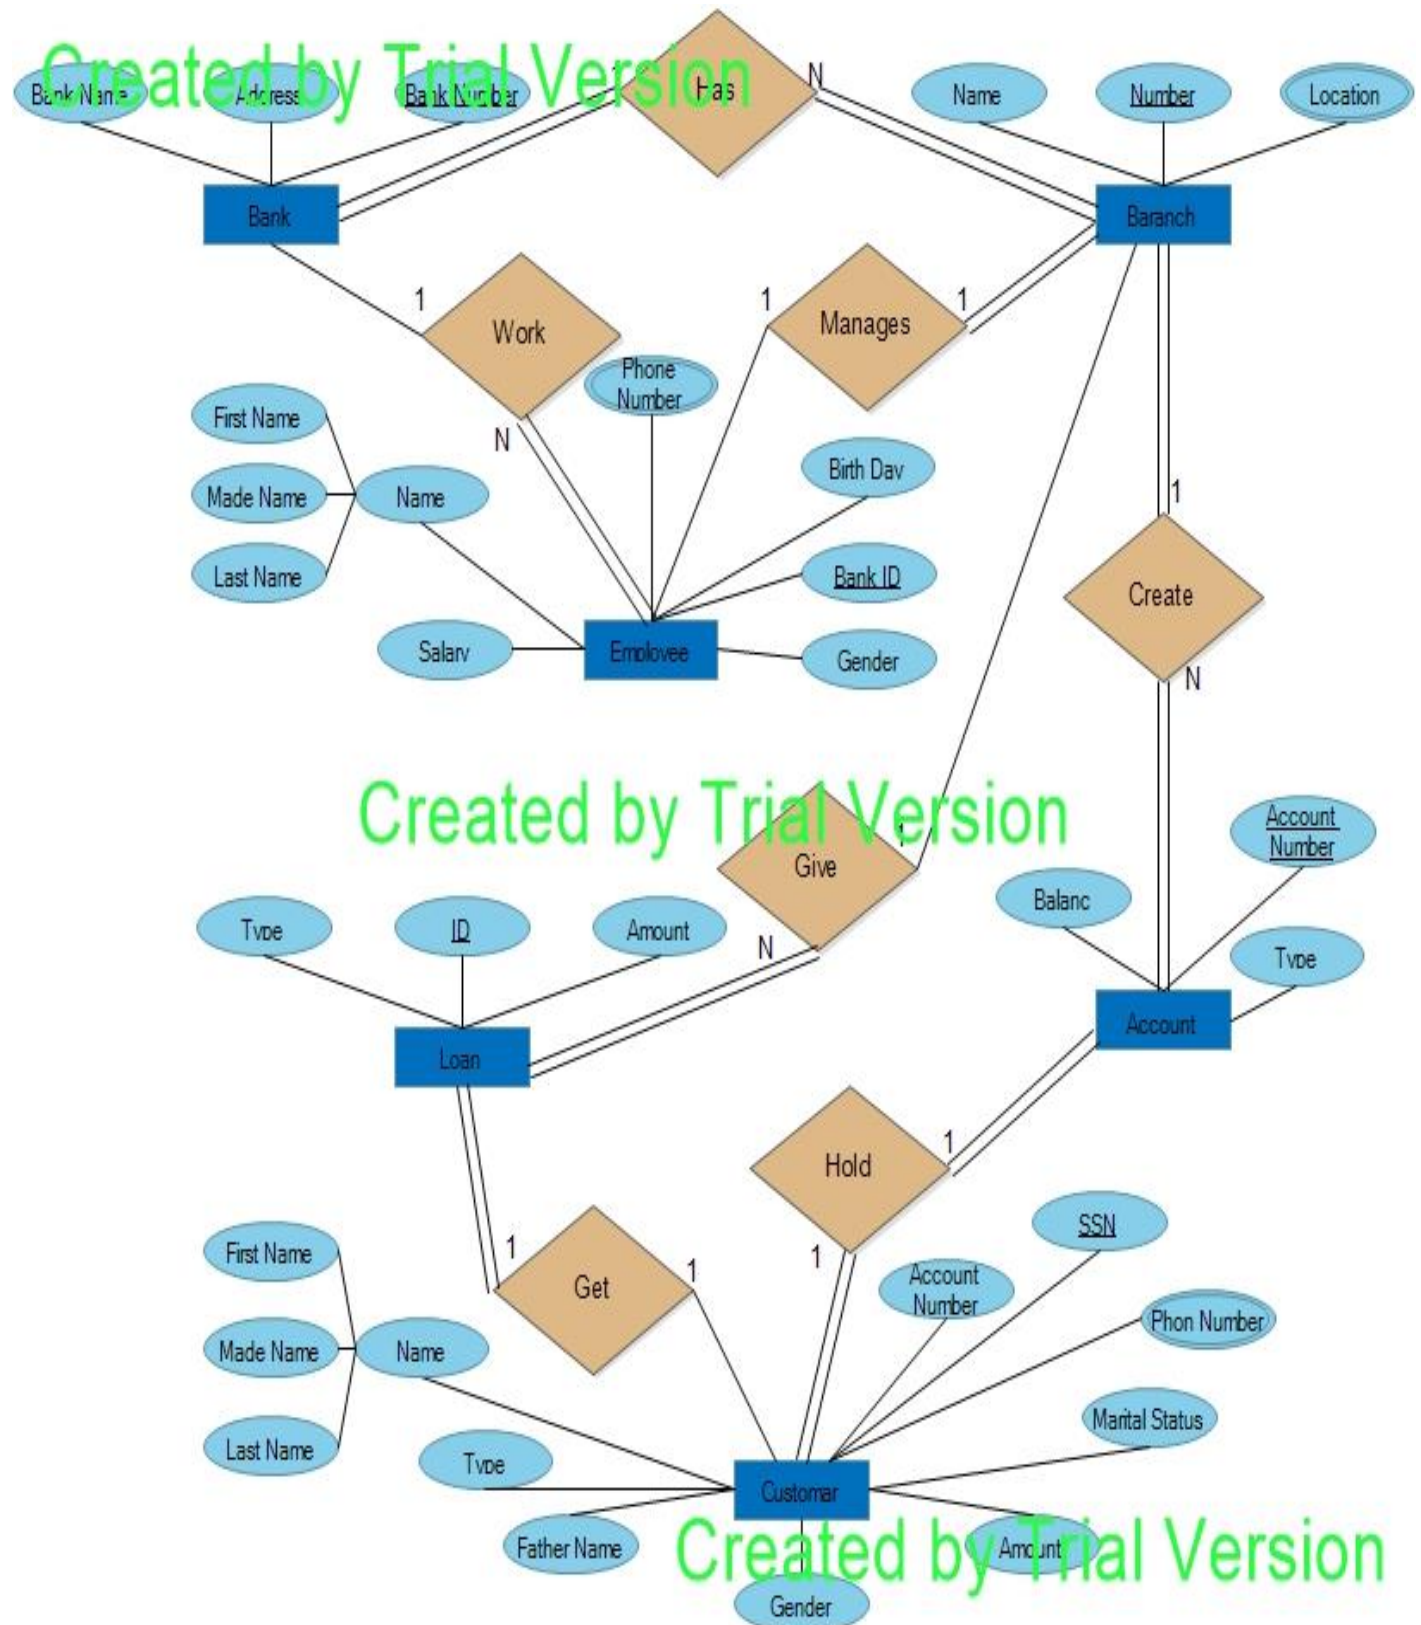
Created by Trial Version

Bank Name
Adress
Bank Number
Has
N
Name
Number
Location
Bank
Baranch
1
Work
1
Manages
1
Phone Number
N
First Name
Made Name
Last Name
Name
Birth Day
Bank ID
1
Create
Salary
Employee
Gender
N

Created by Trial Version

Account Number
Give
1
Balanc
Type
ID
Amount
N
Type
Account
Loan
1
Hold
SSN
1
1
1
Get
First Name
Account Number
Phon Number
Made Name
Name
Last Name
Marital Status
Type
Customar
Father Name
Amount
Gender

Created by Trial Version